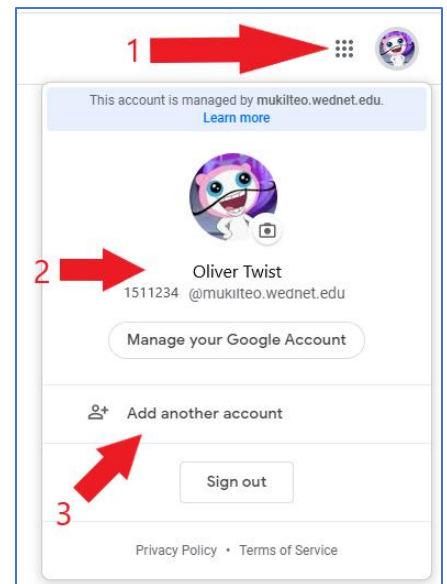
1

This account is managed by **mukilteo.wednet.edu**.
Learn more

2

Oliver Twist
1511234 @mukilteo.wednet.edu

Manage your Google Account

Add another account

3

Sign out

Privacy Policy • Terms of Service